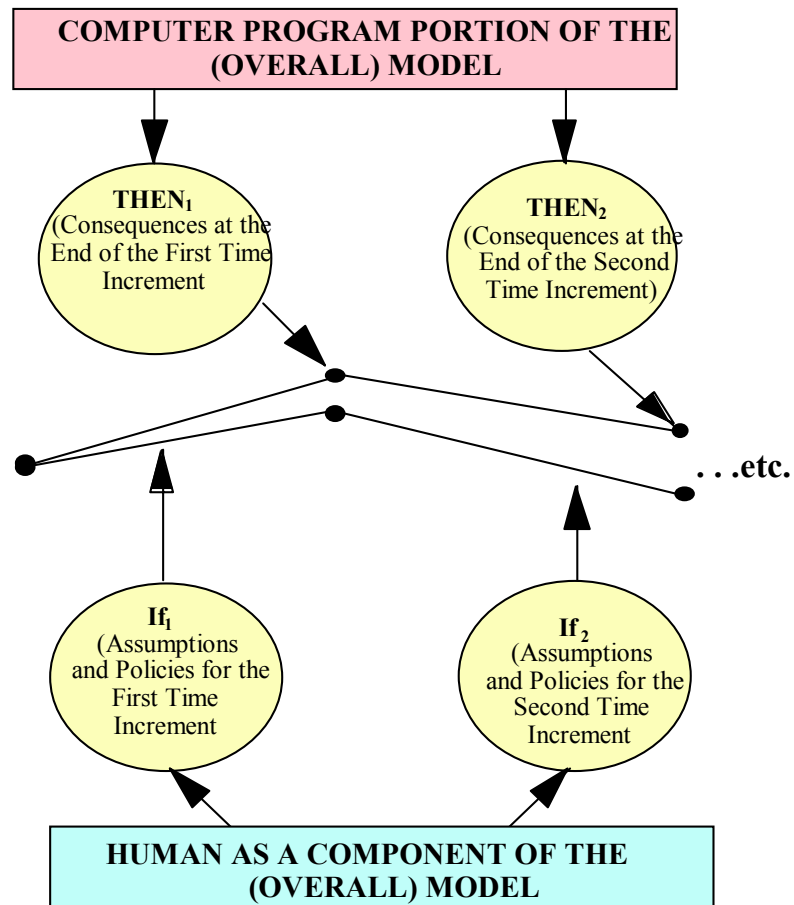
COMPUTER PROGRAM PORTION OF THE (OVERALL) MODEL

THEN$_1$
(Consequences at the End of the First Time Increment

THEN$_2$
(Consequences at the End of the Second Time Increment)

. . .etc.

If$_1$
(Assumptions and Policies for the First Time Increment

If$_2$
(Assumptions and Policies for the Second Time Increment

HUMAN AS A COMPONENT OF THE (OVERALL) MODEL